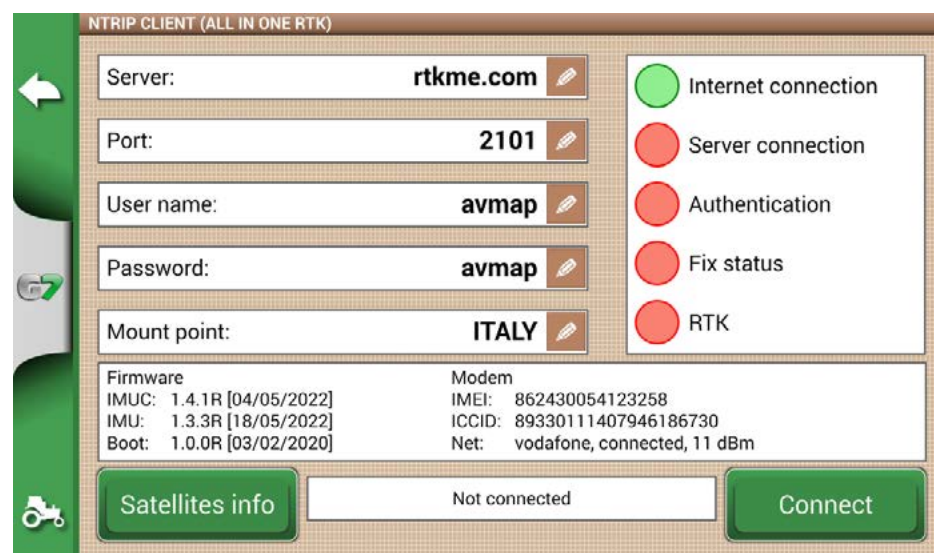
NTRIP CLIENT (ALL IN ONE RTK)

Server: rtkme.com

Port: 2101

User name: avmap

Password: avmap

Mount point: ITALY

Internet connection

Server connection

Authentication

Fix status

RTK

G7

Firmware
IMUC: 1.4.1R [04/05/2022]
IMU: 1.3.3R [18/05/2022]
Boot: 1.0.0R [03/02/2020]

Modem
IMEI: 862430054123258
ICCID: 89330111407946186730
Net: vodafone, connected, 11 dBm

Satellites info

Not connected

Connect